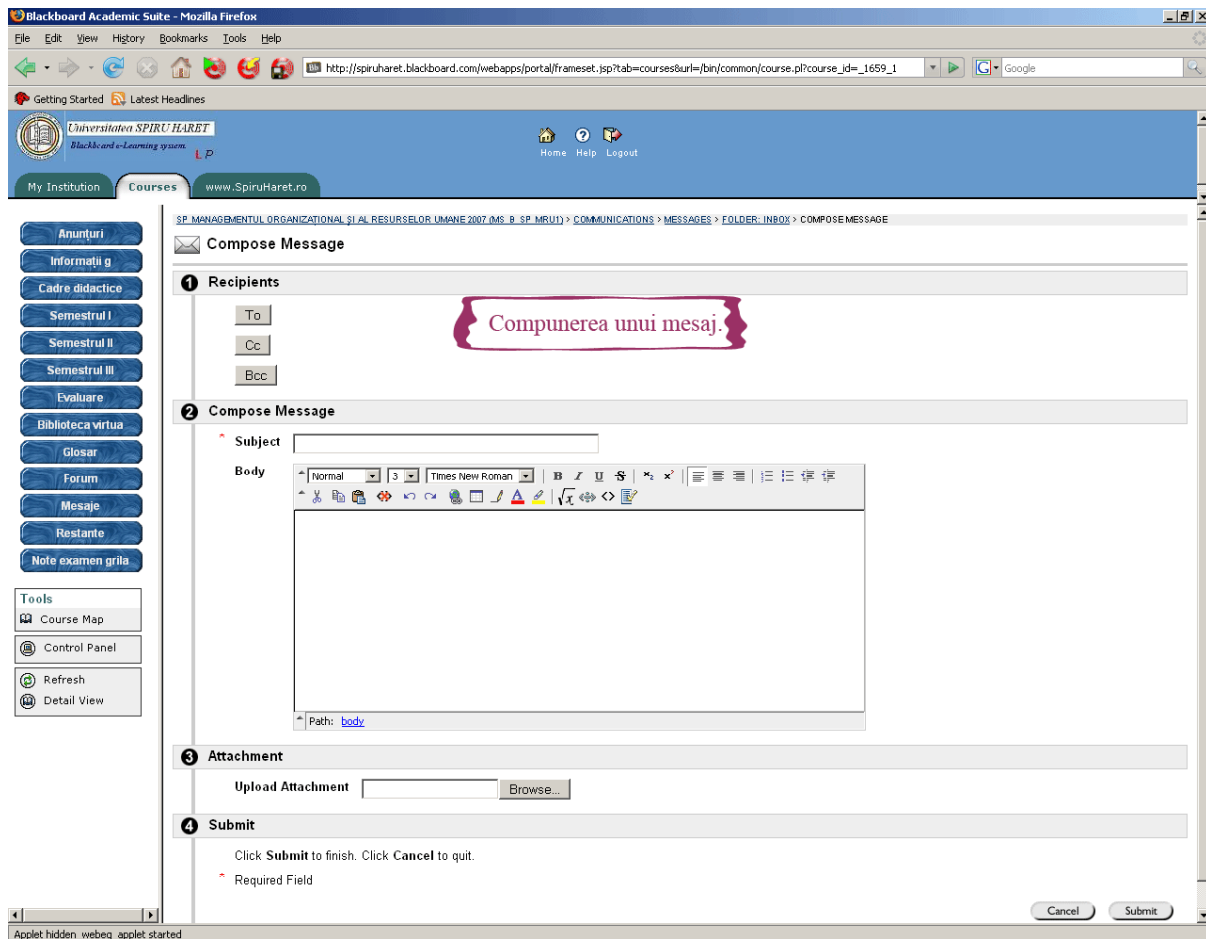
Blackboard Academic Suite - Mozilla Firefox

File Edit View History Bookmarks Tools Help

http://spiruharet.blackboard.com/webapps/portal/frameset.jsp?tab=courses&url=/bin/common/course.pl?course_id=_1659_1

Google

Getting Started Latest Headlines

Universitatea SPIRU HARET
Blackboard e-Learning system
LP

Home Help Logout

My Institution Courses www.SpiruHaret.ro

Anunţuri
Informaţii g
Cadre didactice
Semestrul I
Semestrul II
Semestrul III
Evaluare
Biblioteca virtua
Glosar
Forum
Mesaje
Restante
Note examen grila

Tools
Course Map
Control Panel
Refresh
Detail View

SP MANAGEMENTUL ORGANIZAŢIONAL ŞI AL RESURSELOR UMANE 2007 (MS_B_SP_MRU1) > COMMUNICATIONS > MESSAGES > FOLDER: INBOX > COMPOSE MESSAGE

Compose Message

1 Recipients

To
Cc
Bcc

Compunerea unui mesaj.

2 Compose Message

* Subject

Body

Normal 3 Times New Roman

Path: body

3 Attachment

Upload Attachment Browse...

4 Submit

Click Submit to finish. Click Cancel to quit.

* Required Field

Cancel Submit

Applet hidden webeq applet started